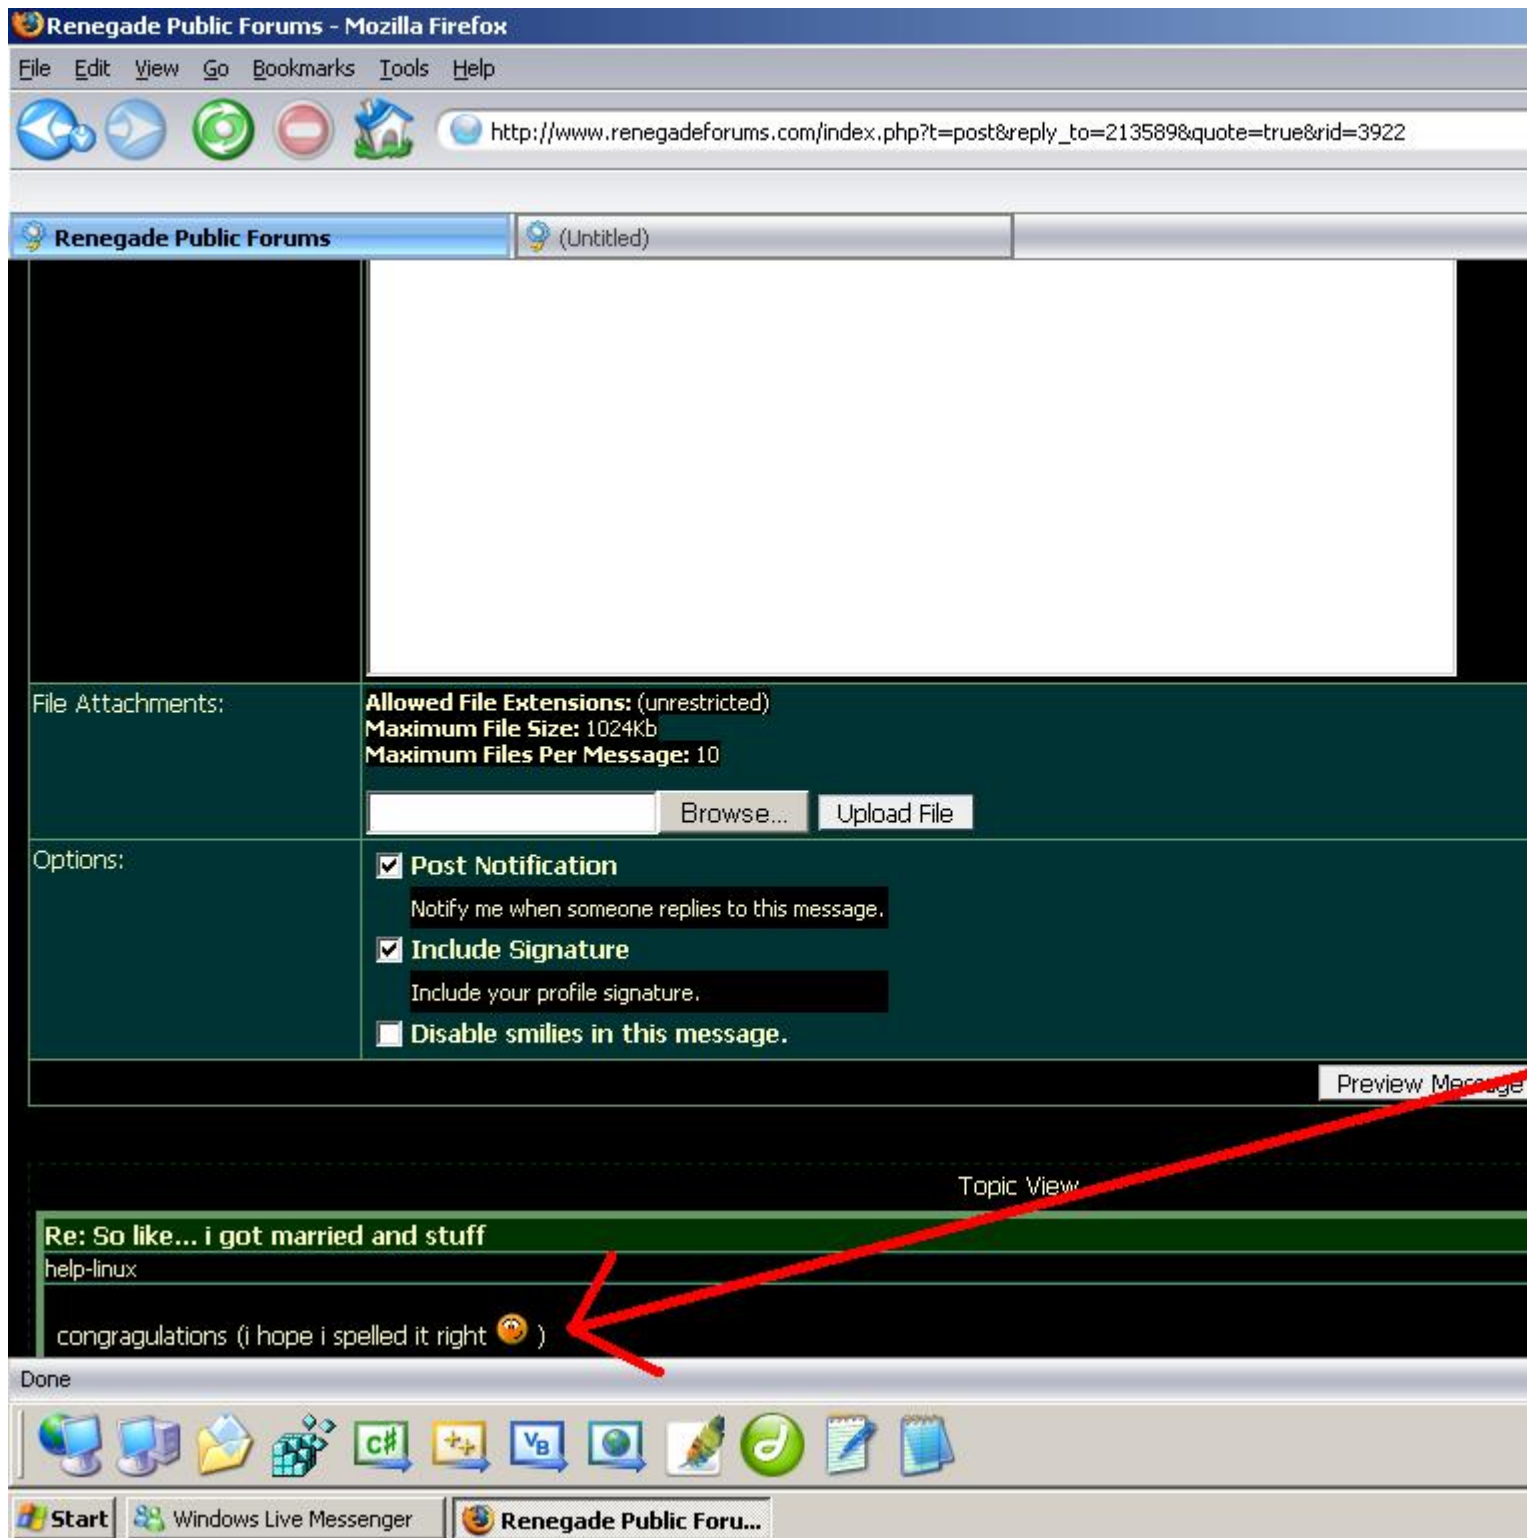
Renegade Public Forums - Mozilla Firefox

File Edit View Go Bookmarks Tools Help

http://www.renegadeforums.com/index.php?t=post&reply_to=213589&quote=true&rid=3922

Renegade Public Forums

(Untitled)

File Attachments:

**Allowed File Extensions:** (unrestricted)
**Maximum File Size:** 1024Kb
**Maximum Files Per Message:** 10

Browse... Upload File

Options:

Post Notification
Notify me when someone replies to this message.

Include Signature
Include your profile signature.

Disable smilies in this message.

Preview Message

Topic View

Re: So like... i got married and stuff

help-linux

congragulations (i hope i spelled it right )

Done

Start Windows Live Messenger Renegade Public Foru...